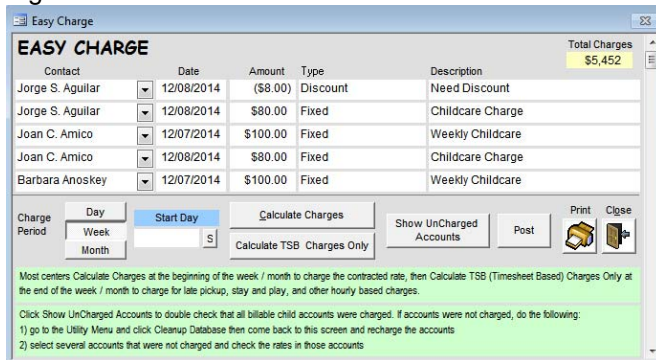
Easy Charge

EASY CHARGE

Total Charges
$5,452

| Contact | Date | Amount | Type | Description |
|---|---|---|---|---|
| Jorge S. Aguilar | 12/08/2014 | ($8.00) | Discount | Need Discount |
| Jorge S. Aguilar | 12/08/2014 | $80.00 | Fixed | Childcare Charge |
| Joan C. Amico | 12/07/2014 | $100.00 | Fixed | Weekly Childcare |
| Joan C. Amico | 12/08/2014 | $80.00 | Fixed | Childcare Charge |
| Barbara Anoskey | 12/07/2014 | $100.00 | Fixed | Weekly Childcare |

Charge Period
Day
Week
Month

Start Day
S

Calculate Charges
Calculate TSB Charges Only

Show UnCharged Accounts

Post

Print
Close

Most centers Calculate Charges at the beginning of the week / month to charge the contracted rate, then Calculate TSB (Timesheet Based) Charges Only at the end of the week / month to charge for late pickup, stay and play, and other hourly based charges.

Click Show UnCharged Accounts to double check that all billable child accounts were charged. If accounts were not charged, do the following:
1) go to the Utility Menu and click Cleanup Database then come back to this screen and recharge the accounts
2) select several accounts that were not charged and check the rates in those accounts